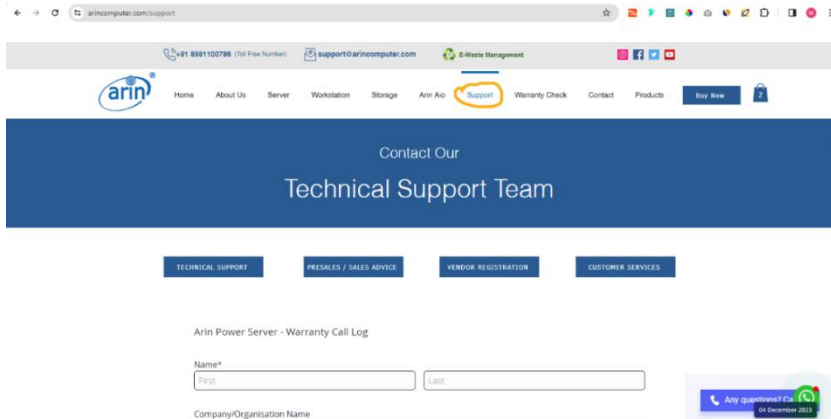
arincomputer.com/support

+91 8981100786 (Toll Free Number) support@arincomputer.com E-Waste Management

arin

Home About Us Server Workstation Storage Arin Aio Support Warranty Check Contact Products Buy Now 2

Contact Our

Technical Support Team

TECHNICAL SUPPORT PRESALES / SALES ADVICE VENDOR REGISTRATION CUSTOMER SERVICES

Arin Power Server - Warranty Call Log

Name*

First Last

Company/Organisation Name

Any questions? Ca

04 December 2023